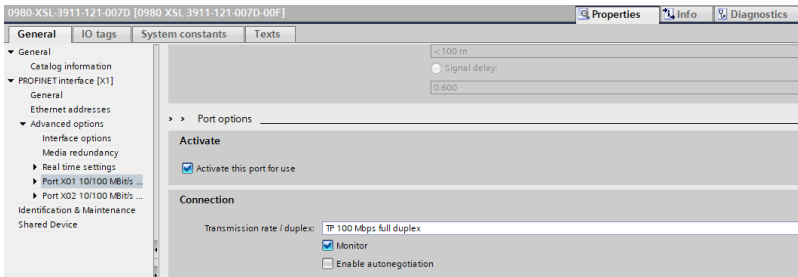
0980-XSL-3911-121-007D [0980 XSL 3911-121-007D-00F]

Properties | Info | Diagnostics

General | IO tags | System constants | Texts

▼ General
Catalog information
▼ PROFINET interface [X1]
General
Ethernet addresses
▼ Advanced options
Interface options
Media redundancy
▶ Real time settings
▶ Port X01 10/100 MBit/s ...
▶ Port X02 10/100 MBit/s ...
Identification & Maintenance
Shared Device

< 100 m
Signal delay:
0.600

> > Port options

Activate

Activate this port for use

Connection

Transmission rate / duplex: TP 100 Mbps full duplex
Monitor
Enable autonegotiation